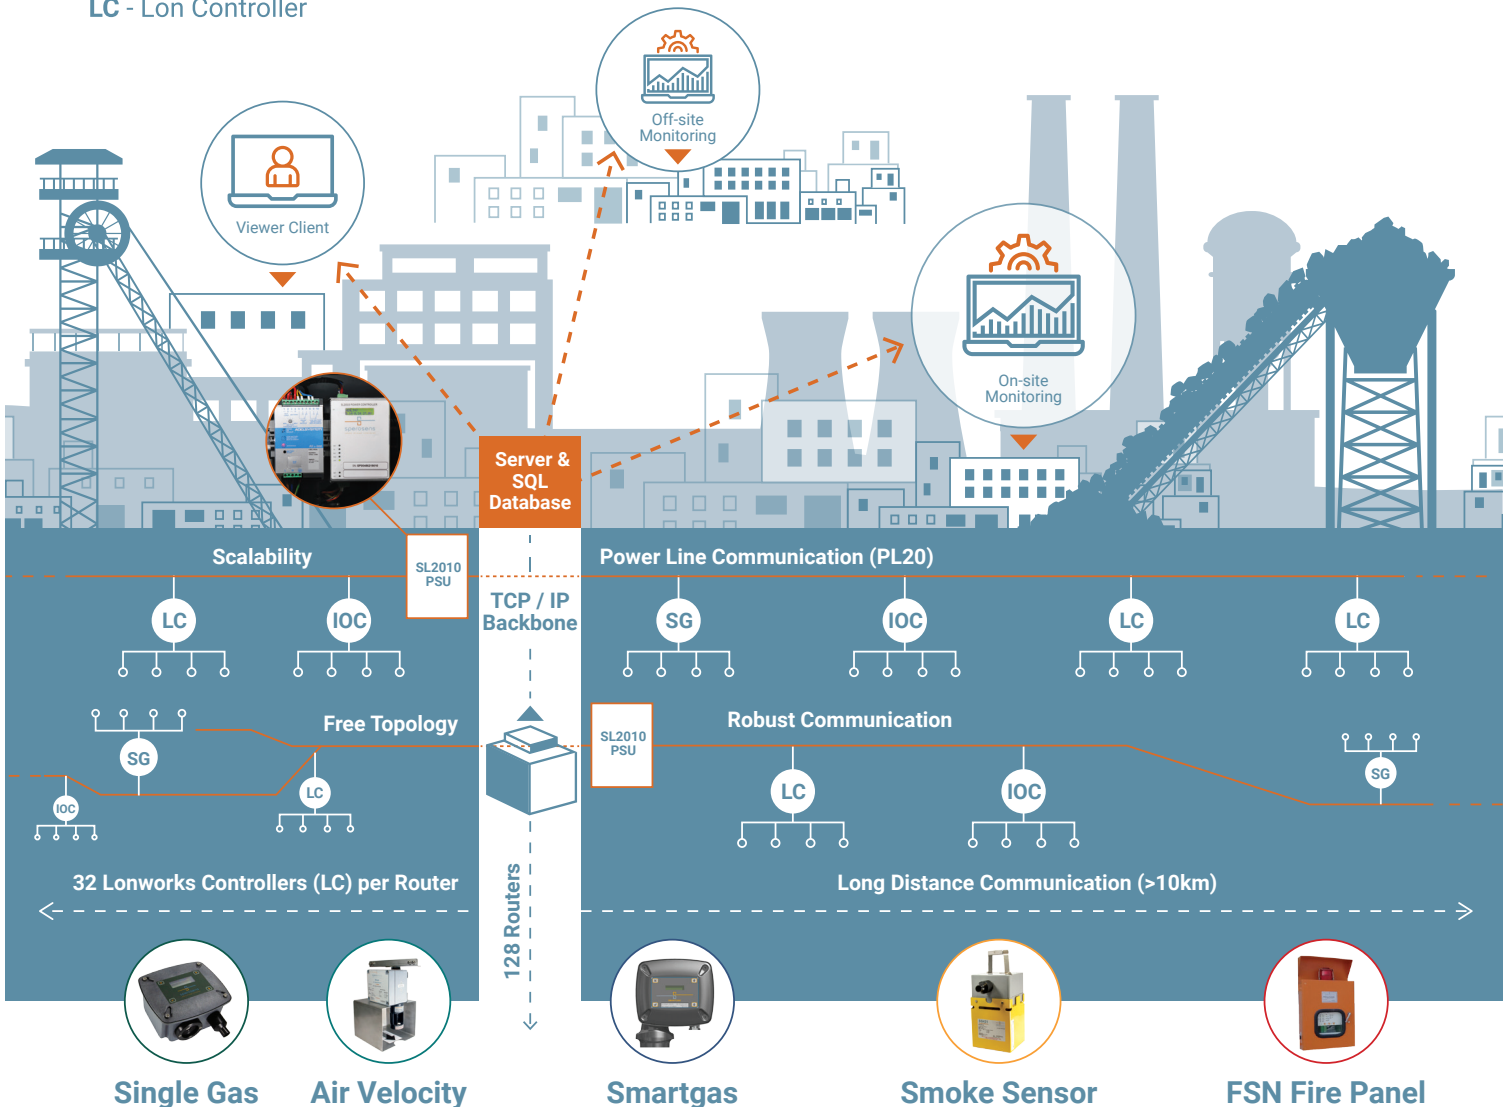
LC - Lon Controller

Off-site Monitoring

Viewer Client

On-site Monitoring

Server & SQL Database

Scalability

SL2010 PSU

TCP / IP Backbone

Power Line Communication (PL20)

LC

IOC

SG

IOC

LC

LC

Free Topology

SG

IOC

LC

SL2010 PSU

Robust Communication

LC

IOC

SG

32 Lonworks Controllers (LC) per Router

128 Routers

Long Distance Communication (>10km)

Single Gas

Air Velocity

Smartgas

Smoke Sensor

FSN Fire Panel